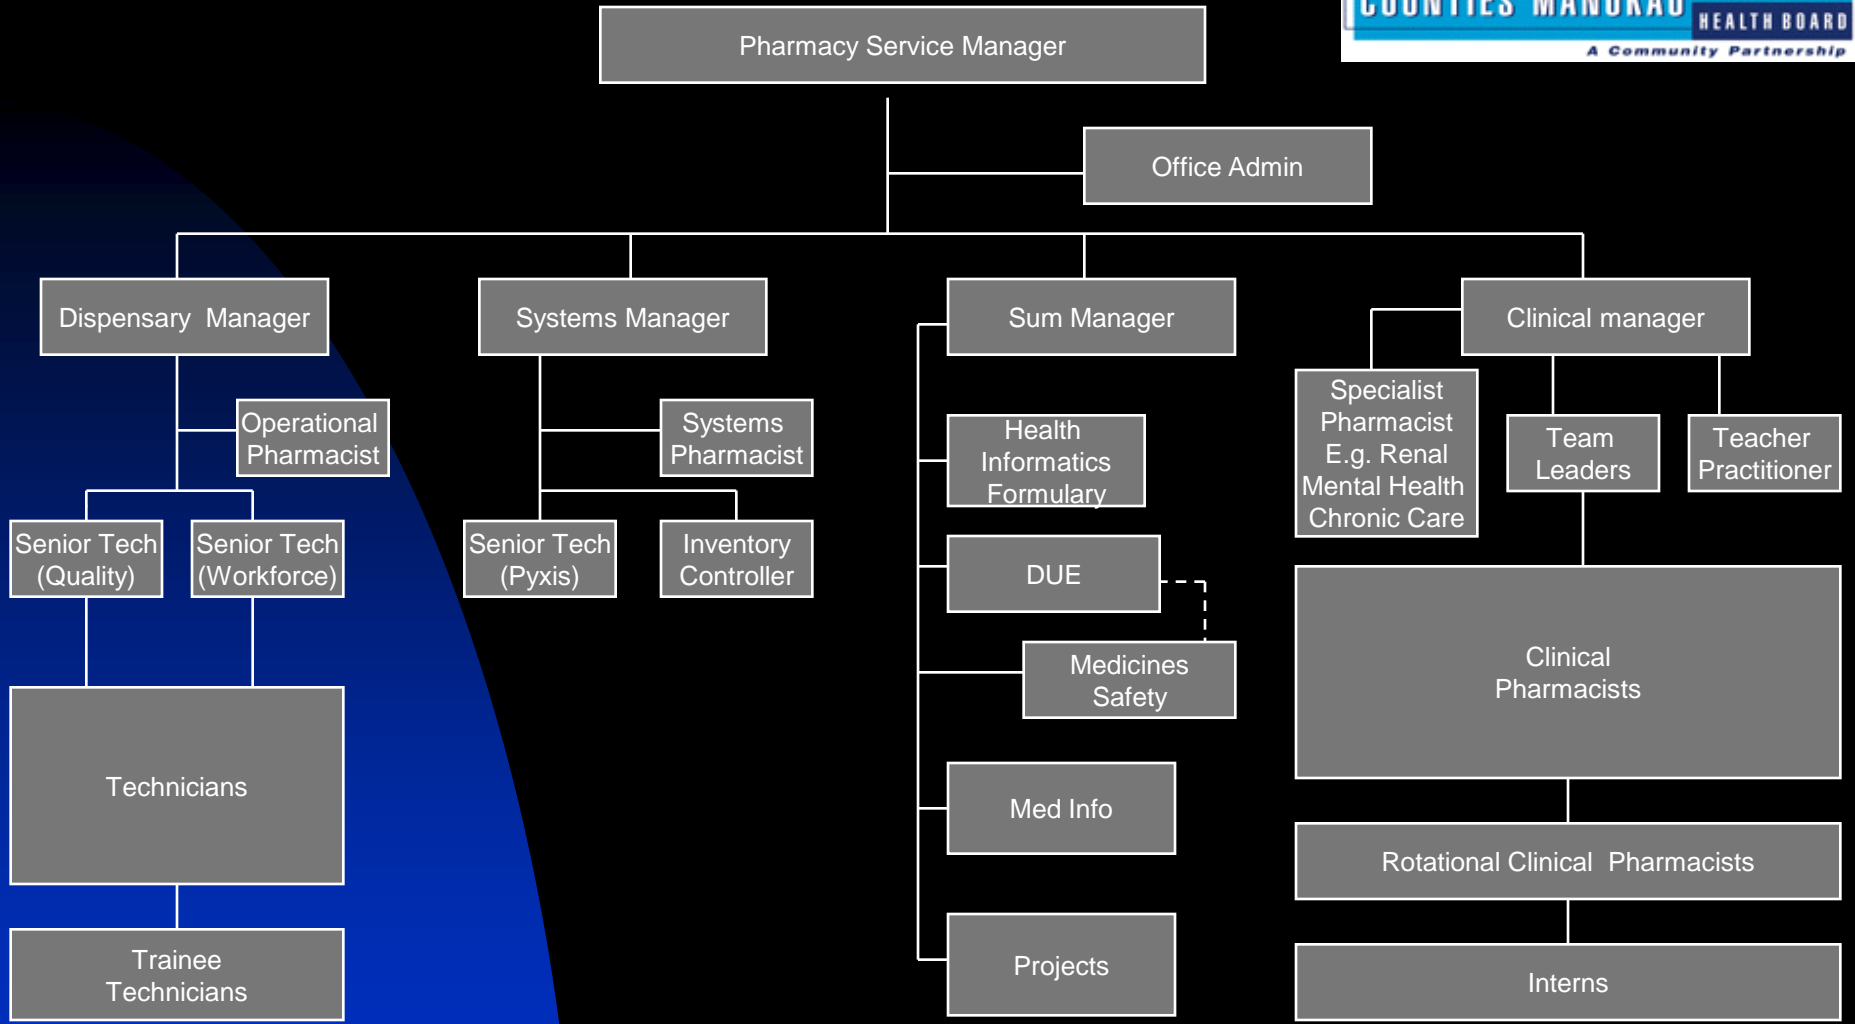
COUNTIES MANUKAU HEALTH BOARD
A Community Partnership

Pharmacy Service Manager

Office Admin

Dispensary Manager

Operational Pharmacist

Senior Tech (Quality)

Senior Tech (Workforce)

Technicians

Trainee Technicians

Systems Manager

Systems Pharmacist

Senior Tech (Pyxis)

Inventory Controller

Sum Manager

Health Informatics Formulary

DUE

Medicines Safety

Med Info

Projects

Clinical manager

Specialist Pharmacist E.g. Renal Mental Health Chronic Care

Team Leaders

Teacher Practitioner

Clinical Pharmacists

Rotational Clinical Pharmacists

Interns